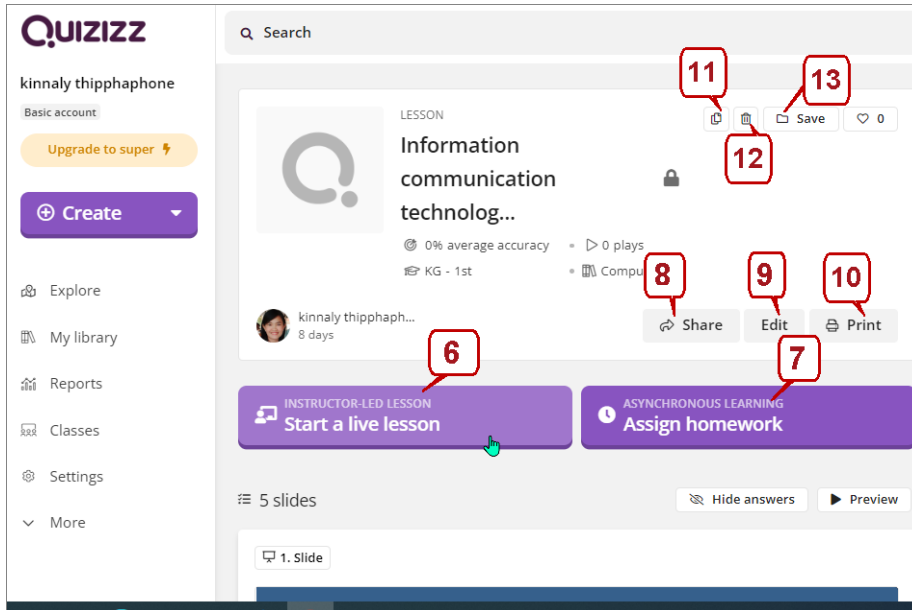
QUIZIZZ

kinnaly thipphaphone

Basic account

Upgrade to super

Create

Explore

My library

Reports

Classes

Settings

More

Search

LESSON

Information communication technolog...

11

13

Save

0

12

0% average accuracy

0 plays

KG - 1st

Compu

8

9

10

kinnaly thipphaph...

8 days

Share

Edit

Print

6

7

INSTRUCTOR-LED LESSON

Start a live lesson

ASYNCHRONOUS LEARNING

Assign homework

5 slides

Hide answers

Preview

1. Slide